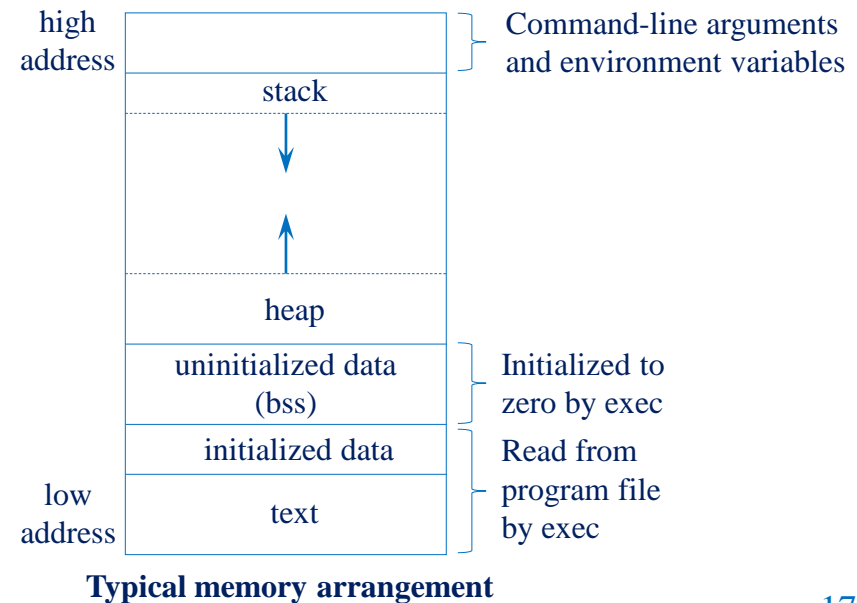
high address

Command-line arguments and environment variables

stack

heap

uninitialized data (bss)

Initialized to zero by exec

initialized data

Read from program file by exec

low address

text

Typical memory arrangement

17